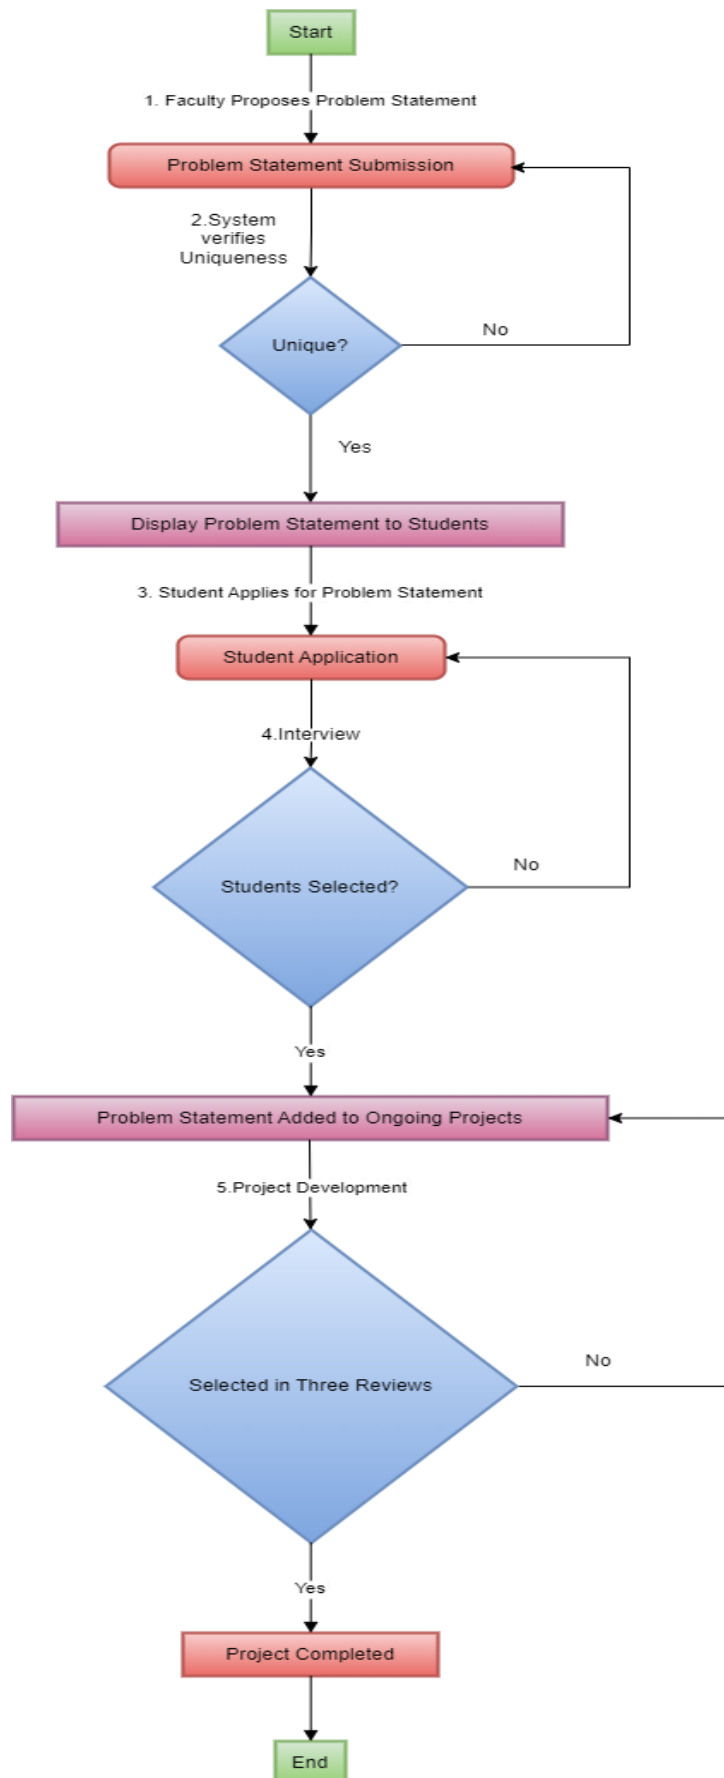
Start

1. Faculty Proposes Problem Statement

Problem Statement Submission

2.System verifies Uniqueness

Unique?

No

Yes

Display Problem Statement to Students

3. Student Applies for Problem Statement

Student Application

4.Interview

Students Selected?

No

Yes

Problem Statement Added to Ongoing Projects

5.Project Development

Selected in Three Reviews

No

Yes

Project Completed

End